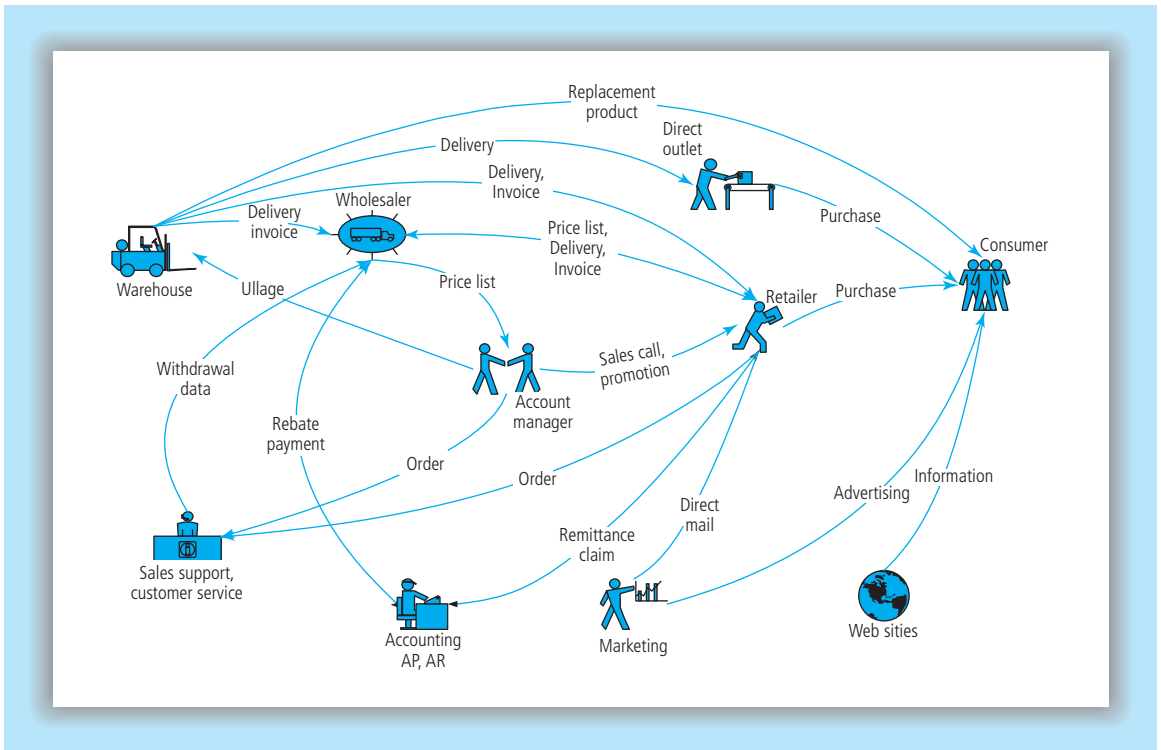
Replacement product

Delivery

Direct outlet

Delivery, Invoice

Delivery invoice

Wholesaler

Price list, Delivery, Invoice

Purchase

Consumer

Warehouse

Ullage

Price list

Retailer

Purchase

Withdrawal data

Sales call, promotion

Account manager

Rebate payment

Order

Order

Information

Advertising

Direct mail

Remittance claim

Sales support, customer service

Accounting AP, AR

Marketing

Web sities